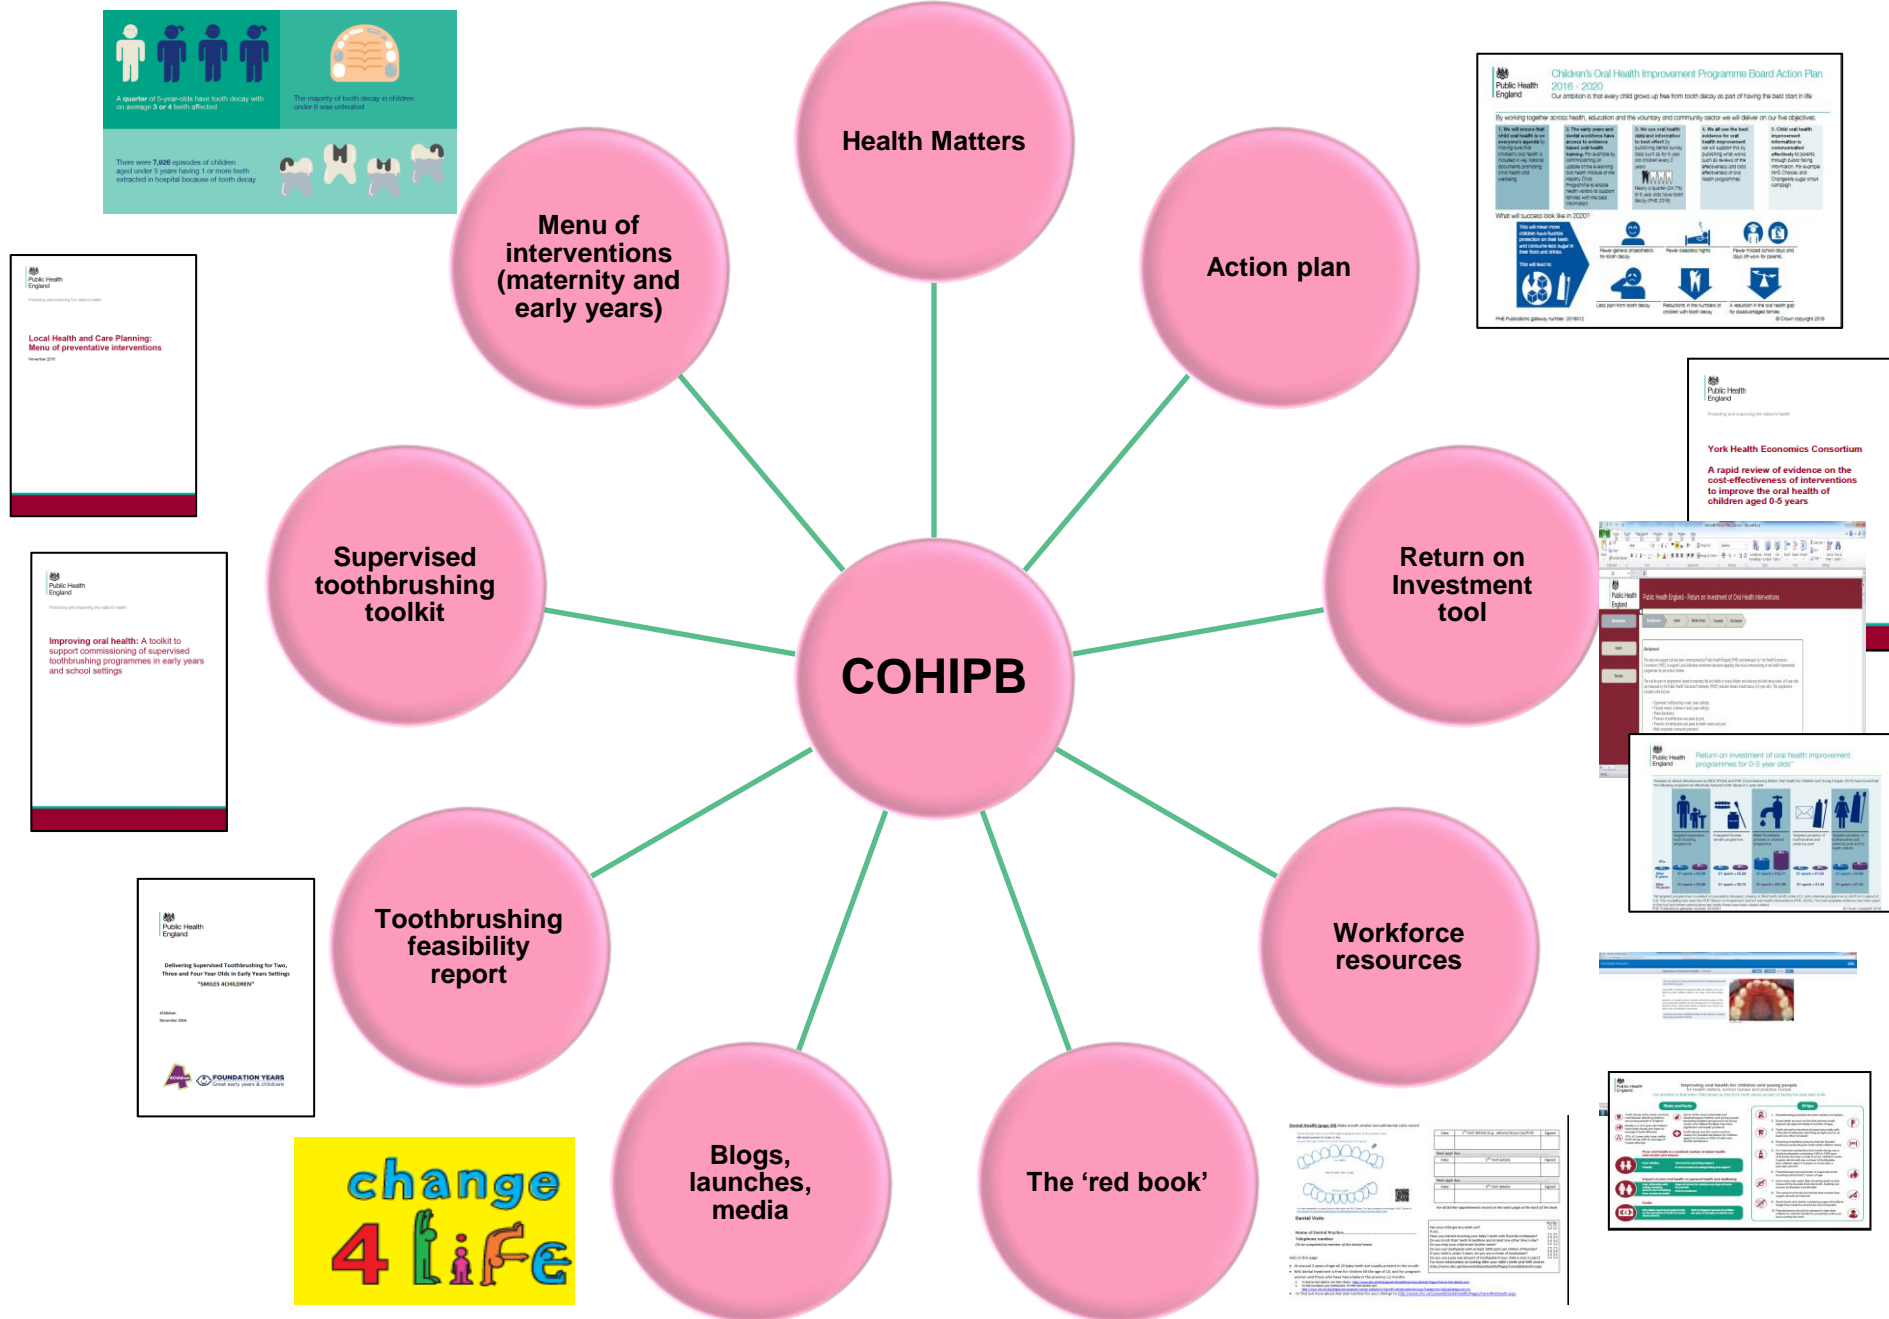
A quarter of 5-year-olds have tooth decay with on average 3 or 4 teeth affected

The majority of tooth decay in children under 6 was untreated

There were 7,926 episodes of children aged under 5 years having 1 or more teeth extracted in hospital because of tooth decay

Health Matters

Public Health England

Children's Oral Health Improvement Programme Board Action Plan 2016 - 2020

Our ambition is that every child grows up free from tooth decay as part of having the best start in life

Public Health England

Local Health and Care Planning: Menu of preventative interventions

Menu of interventions (maternity and early years)

Action plan

Public Health England

York Health Economics Consortium

A rapid review of evidence on the cost-effectiveness of interventions to improve the oral health of children aged 0-5 years

Public Health England

Improving oral health: A toolkit to support commissioning of supervised toothbrushing programmes in early years and school settings

Supervised toothbrushing toolkit

COHIPB

Return on Investment tool

Public Health England - Return on Investment of Oral Health Interventions

Public Health England

Return on investment of oral health improvement programmes for 0-5 year olds

Public Health England

Delivering Supervised Toothbrushing for Two, Three and Four Year Olds in Early Years Settings "SMILES 4CHILDREN"

FOUNDATION YEARS
Great early years & childcare

Toothbrushing feasibility report

Workforce resources

change 4 Life

Blogs, launches, media

The 'red book'

Public Health England

Improving oral health for children and young people